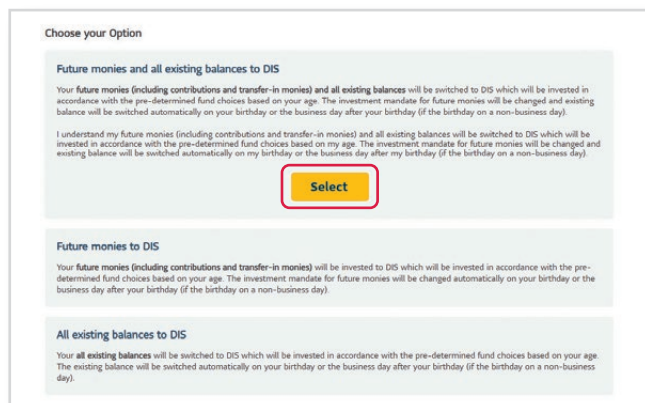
Choose your Option

Future monies and all existing balances to DIS

Your future monies (including contributions and transfer-in monies) and all existing balances will be switched to DIS which will be invested in accordance with the pre-determined fund choices based on your age. The investment mandate for future monies will be changed and existing balance will be switched automatically on your birthday or the business day after your birthday (if the birthday on a non-business day).

I understand my future monies (including contributions and transfer-in monies) and all existing balances will be switched to DIS which will be invested in accordance with the pre-determined fund choices based on my age. The investment mandate for future monies will be changed and existing balance will be switched automatically on my birthday or the business day after my birthday (if the birthday on a non-business day).

Select

Future monies to DIS

Your future monies (including contributions and transfer-in monies) will be invested to DIS which will be invested in accordance with the pre-determined fund choices based on your age. The investment mandate for future monies will be changed automatically on your birthday or the business day after your birthday (if the birthday on a non-business day).

All existing balances to DIS

Your all existing balances will be switched to DIS which will be invested in accordance with the pre-determined fund choices based on your age. The existing balance will be switched automatically on your birthday or the business day after your birthday (if the birthday on a non-business day).